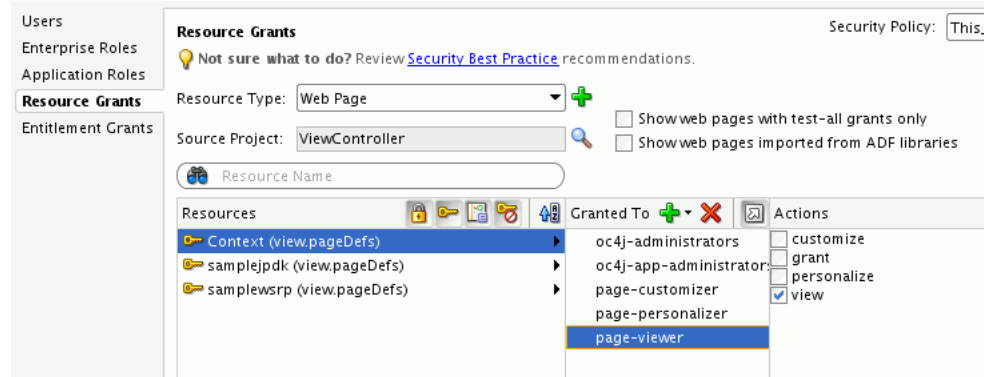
Users
Enterprise Roles
Application Roles
Resource Grants
Entitlement Grants

Resource Grants

Security Policy: This_

Not sure what to do? Review Security Best Practice recommendations.

Resource Type: Web Page

Source Project: ViewController

Show web pages with test-all grants only

Show web pages imported from ADF libraries

Resource Name

Resources

Granted To

Actions

Context (view.pageDefs)

samplejpdk (view.pageDefs)

samplewsrp (view.pageDefs)

oc4j-administrators

oc4j-app-administrators

page-customizer

page-personalizer

page-viewer

customize

grant

personalize

view